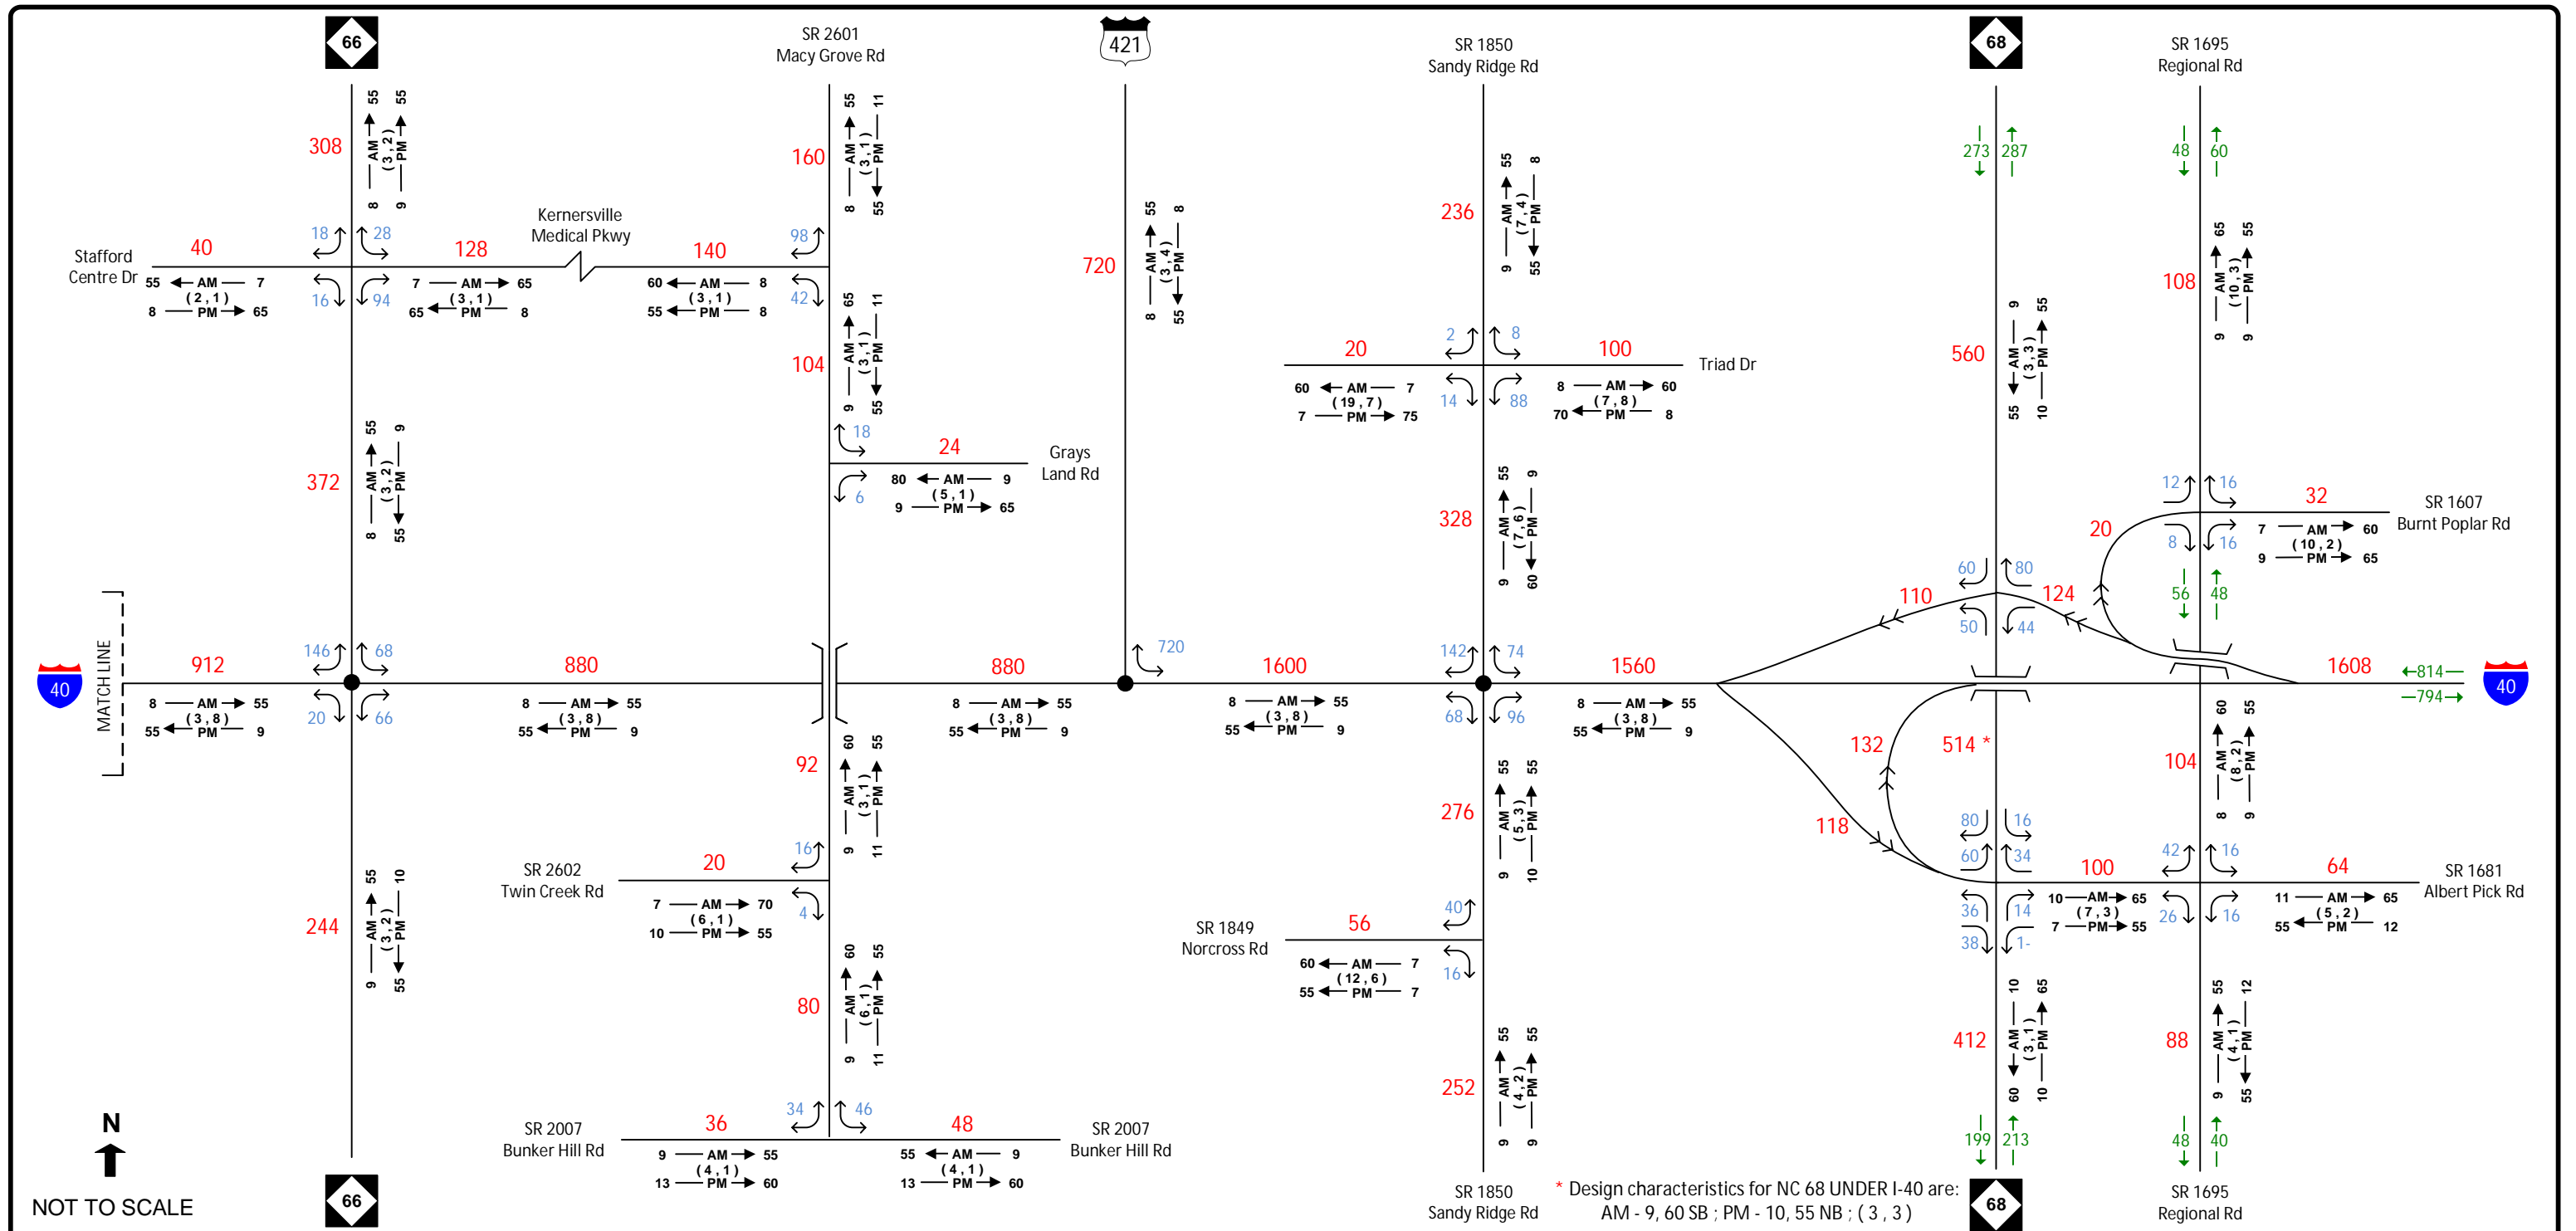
66

SR 2601
Macy Grove Rd

421

SR 1850
Sandy Ridge Rd

68

SR 1695
Regional Rd

308
55 55
AM (3,2) PM
8 9

160
55 11
AM (3,1) PM
8 55

720
55 8
AM (3,4) PM
8 55

236
55 8
AM (7,4) PM
9 55

273 287

48 60

Stafford Centre Dr
40
18 28
16 94
55 ← AM — 7
(2,1)
8 — PM → 65

128
Kernersville Medical Pkwy
7 — AM → 65
(3,1)
65 ← PM — 8

140
98
42
60 ← AM — 8
(3,1)
55 ← PM — 8

104
65 11
AM (3,1) PM
9 55

18
6
24
Grays Land Rd
80 ← AM — 9
(5,1)
9 — PM → 65

20
2 8
14 88
60 ← AM — 7
(19,7)
7 — PM → 75

100
Triad Dr
8 — AM → 60
(7,8)
70 ← PM — 8

560
9 55
AM (3,3) PM
55 10

108
65 55
AM (10,3) PM
9 9

372
55 9
AM (3,2) PM
8 55

328
55 9
AM (7,6) PM
9 60

12 16
8 16
20
32
SR 1607
Burnt Poplar Rd
7 — AM → 60
(10,2)
9 — PM → 65

60 80
50 44
56 48
110
124

MATCH LINE
40
912
146 68
20 66
8 — AM → 55
(3,8)
55 ← PM — 9

880
8 — AM → 55
(3,8)
55 ← PM — 9

880
8 — AM → 55
(3,8)
55 ← PM — 9

720
1600
8 — AM → 55
(3,8)
55 ← PM — 9

142 74
68 96
1560
8 — AM → 55
(3,8)
55 ← PM — 9

1608
←814—
—794→
40

92
60 55
AM (3,1) PM
9 11

276
55 55
AM (5,3) PM
9 10

132
514 *
104
60 55
AM (8,2) PM
8 9

118
80 16
60 34

SR 2602
Twin Creek Rd
20
16
4
7 — AM → 70
(6,1)
10 — PM → 55

244
55 10
AM (3,2) PM
9 55

SR 1849
Norcross Rd
56
40
16
60 ← AM — 7
(12,6)
55 ← PM — 7

100
36 14
38 1-
10 — AM → 65
(7,3)
7 — PM → 55

42 16
26 16
64
SR 1681
Albert Pick Rd
11 — AM → 65
(5,2)
55 ← PM — 12

80
60 55
AM (6,1) PM
9 11

412
10 65
AM (3,1) PM
60 10

88
55 12
AM (4,1) PM
9 55

252
55 55
AM (4,2) PM
9 9

N
NOT TO SCALE

SR 2007
Bunker Hill Rd
36
34 46
9 — AM → 55
(4,1)
13 — PM → 60

48
SR 2007
Bunker Hill Rd
55 ← AM — 9
(4,1)
13 — PM → 60

199 213
48 40

66

SR 1850
Sandy Ridge Rd

* Design characteristics for NC 68 UNDER I-40 are:
AM - 9, 60 SB ; PM - 10, 55 NB ; ( 3 , 3 )

68

SR 1695
Regional Rd